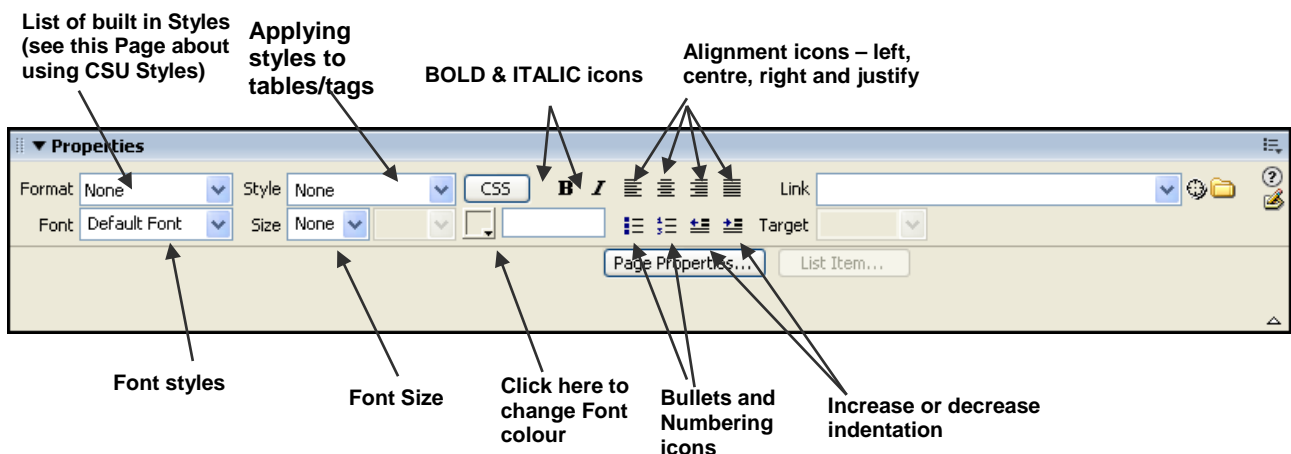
List of built in Styles (see this Page about using CSU Styles)

Applying styles to tables/tags

BOLD & ITALIC icons

Alignment icons – left, centre, right and justify

▼ Properties

Format None

Style None

CSS

B I

Link

Font Default Font

Size None

Target

Page Properties...

List Item...

Font styles

Font Size

Click here to change Font colour

Bullets and Numbering icons

Increase or decrease indentation